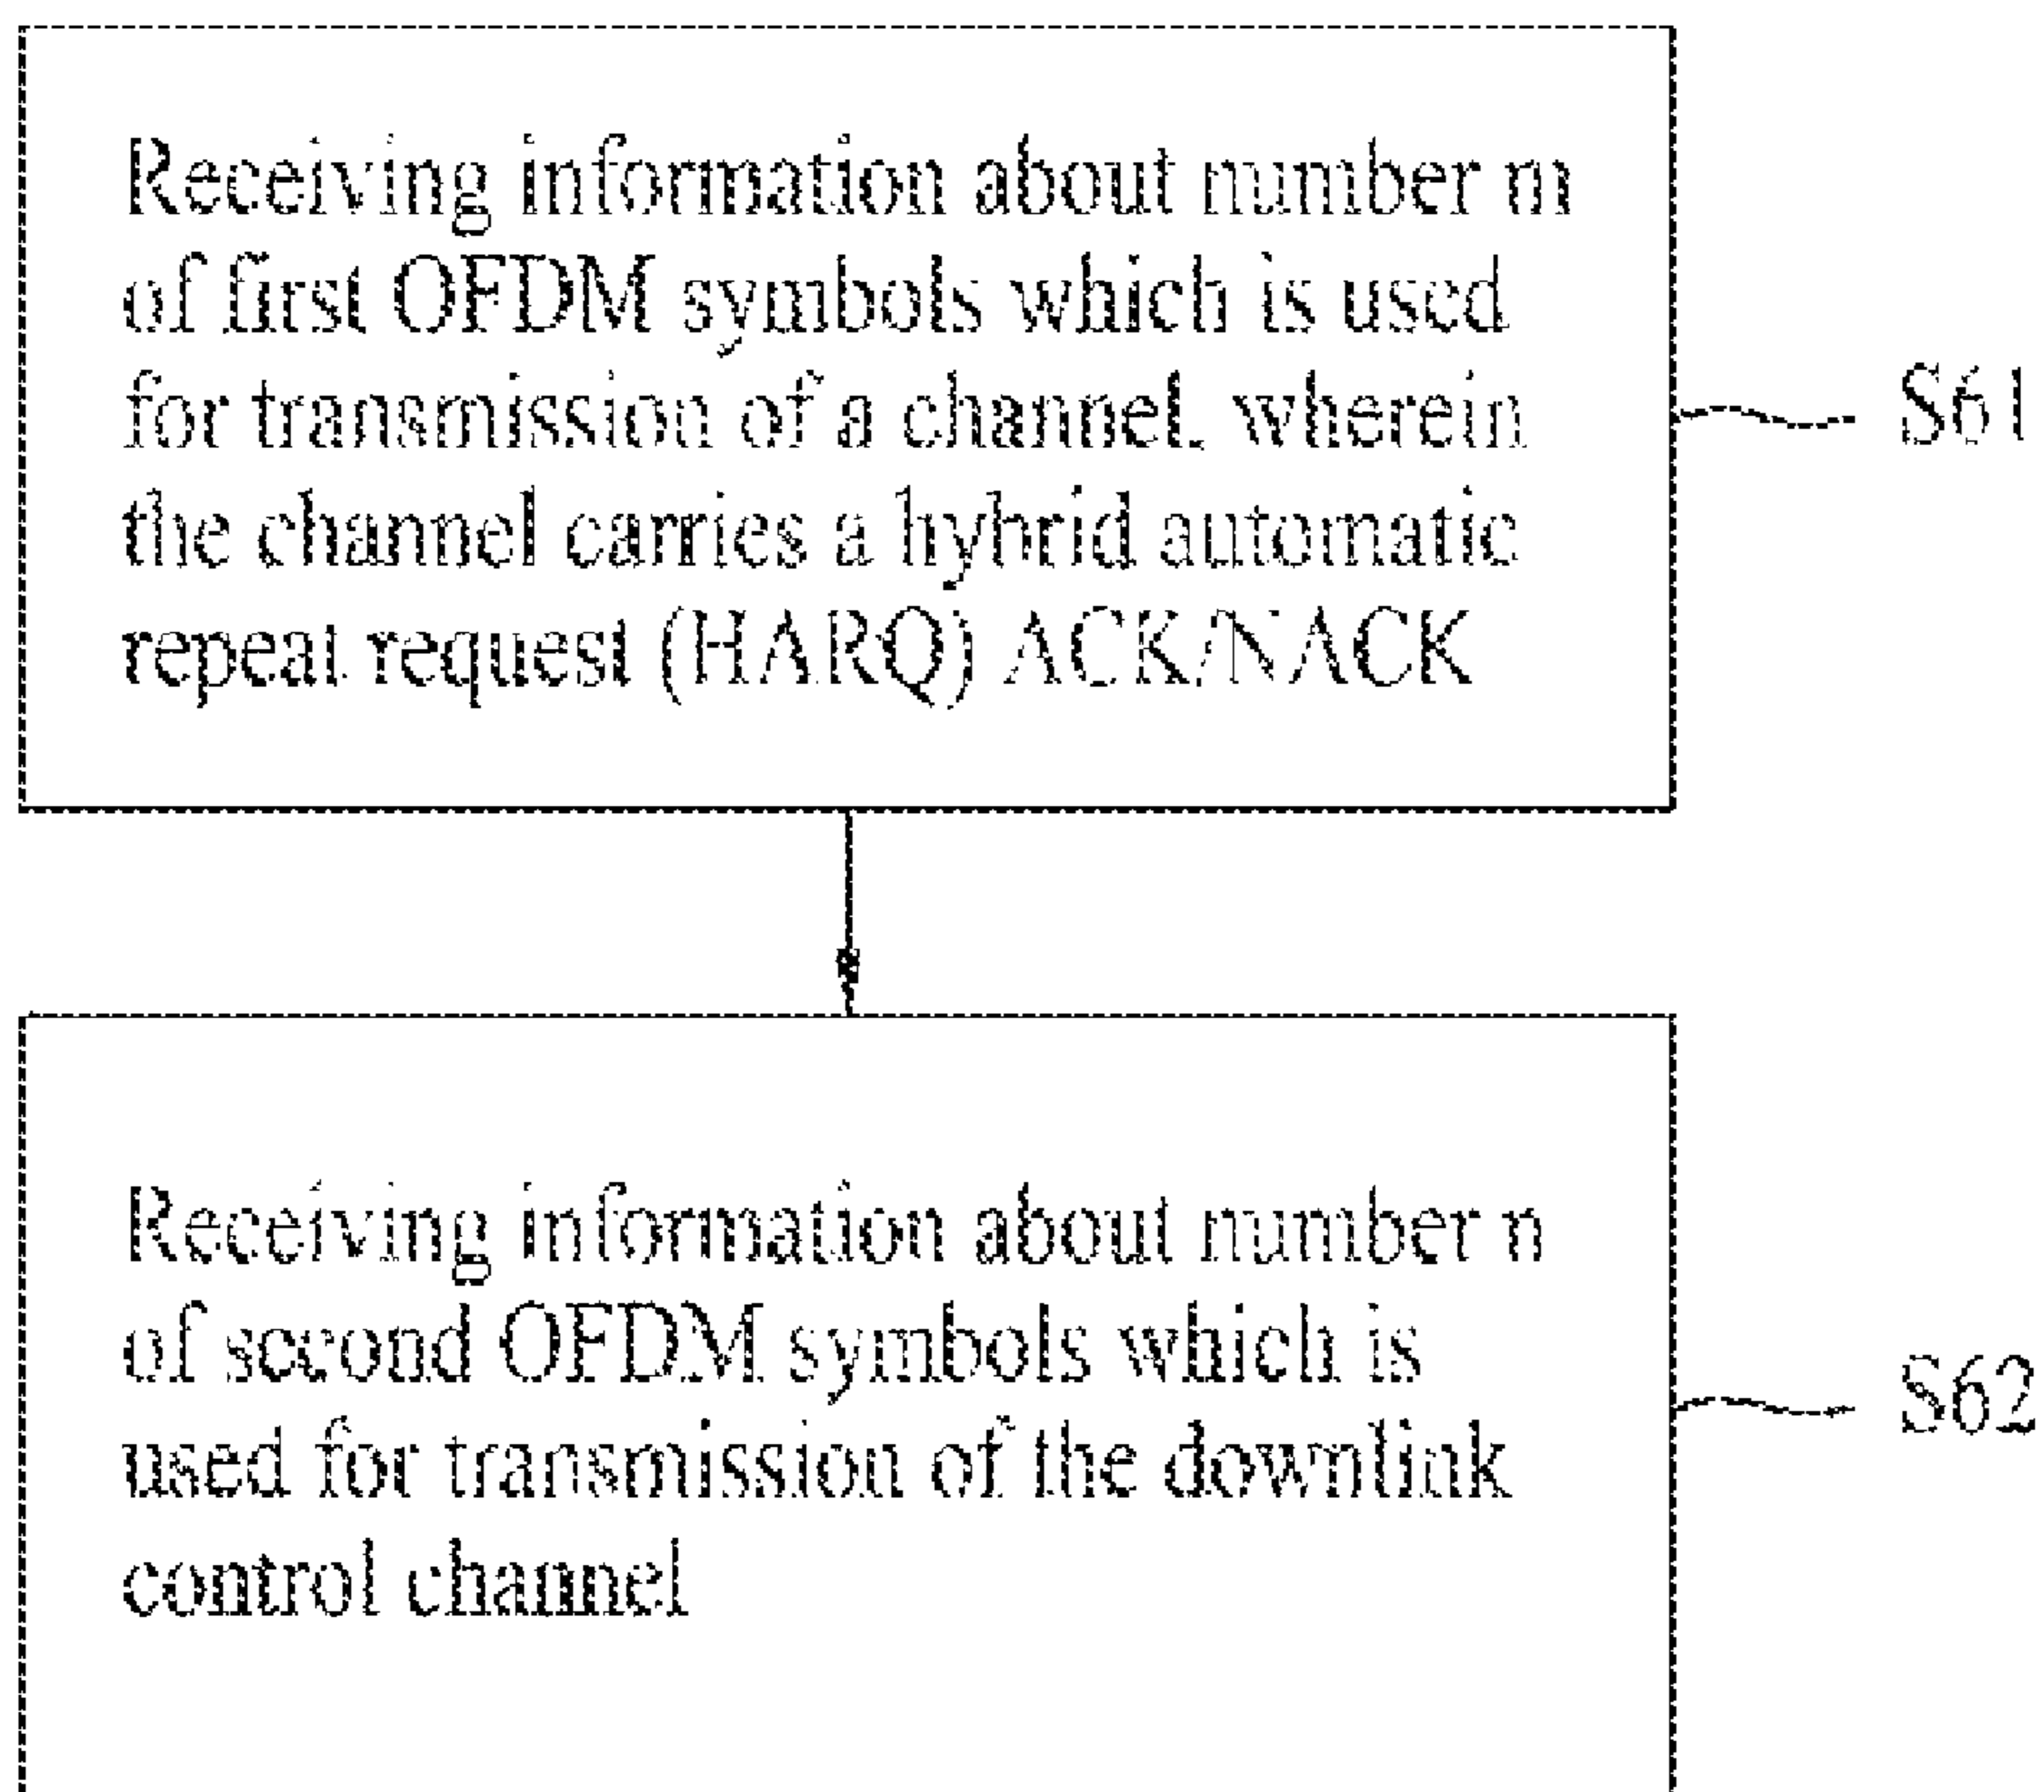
Receiving information about number m of first OFDM symbols which is used for transmission of a channel, wherein the channel carries a hybrid automatic repeat request (HARQ) ACK/NACK

S61

Receiving information about number n of second OFDM symbols which is used for transmission of the downlink control channel

S62